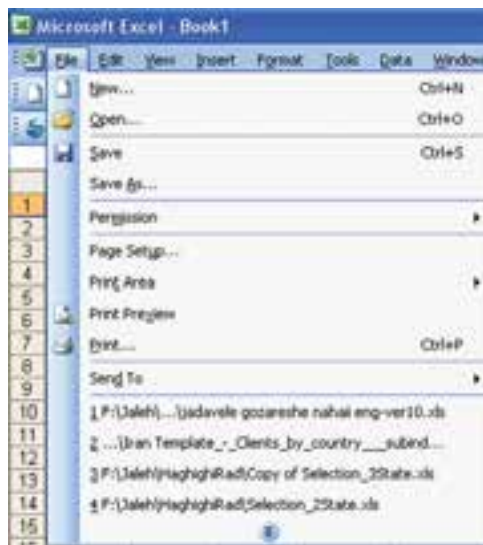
Microsoft Excel - Book1

File Edit View Insert Format Tools Data Window

New... Ctrl+N
Open... Ctrl+O
Save Ctrl+S
Save As...
Permission
Page Setup...
Print Area
Print Preview
Print... Ctrl+P
Send To
1 F:\Jaleh\...\jadavele gozareshe nahai eng-ver10.xls
2 ...\Iran Template_-_Clients_by_country___subnd...
3 F:\Jaleh\HaghighiRad\Copy of Selection_2State.xls
4 F:\Jaleh\HaghighiRad\Selection_2State.xls

1
2
3
4
5
6
7
8
9
10
11
12
13
14
15